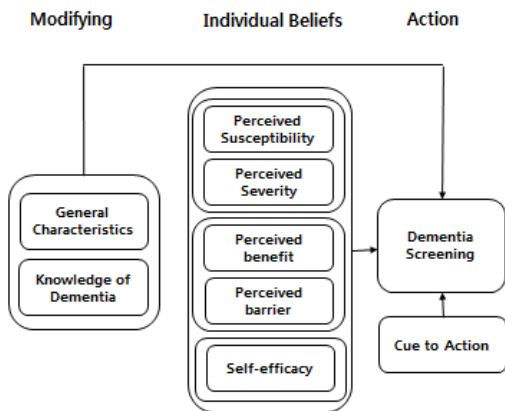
Modifying

Individual Beliefs

Action

General Characteristics

Knowledge of Dementia

Perceived Susceptibility

Perceived Severity

Perceived benefit

Perceived barrier

Self-efficacy

Dementia Screening

Cue to Action